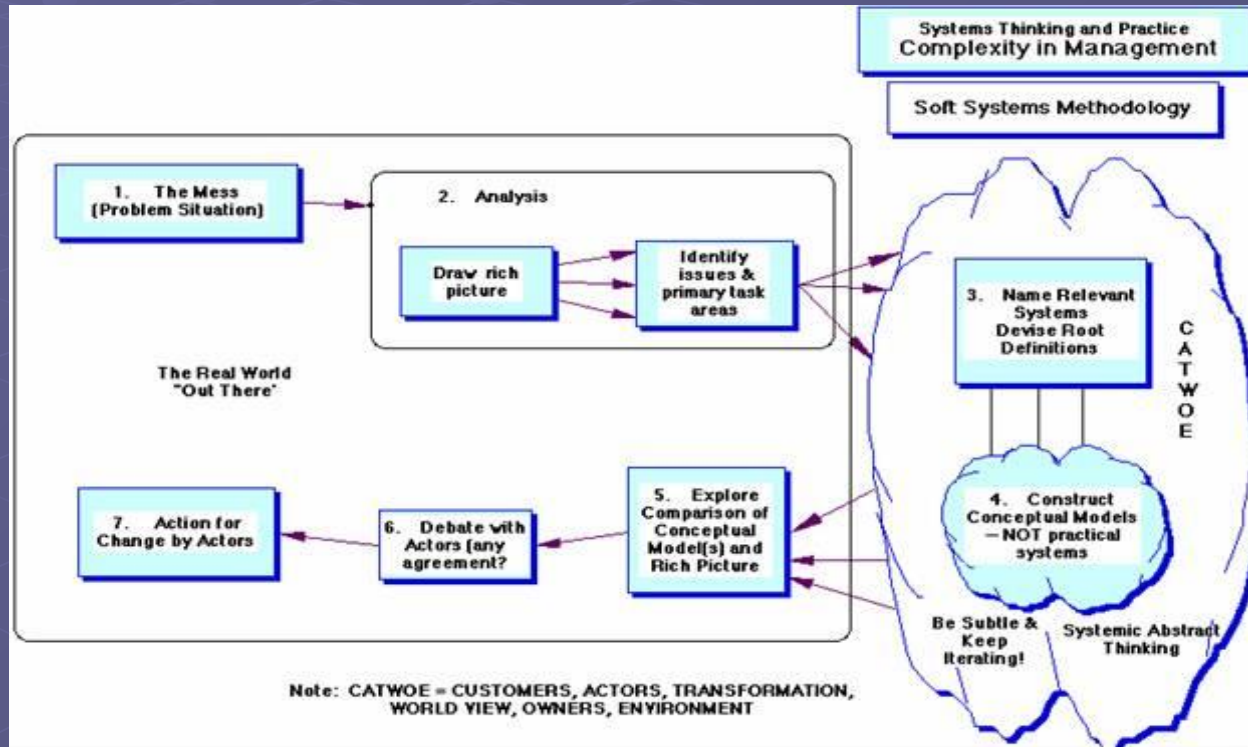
Systems Thinking and Practice
Complexity in Management

Soft Systems Methodology

1. The Mess (Problem Situation)

2. Analysis

Draw rich picture

Identify issues & primary task areas

3. Name Relevant Systems Devise Root Definitions

C A T W O E

The Real World "Out There"

4. Construct Conceptual Models — NOT practical systems

5. Explore Comparison of Conceptual Model(s) and Rich Picture

6. Debate with Actors (any agreement?

7. Action for Change by Actors

Be Subtle & Keep Iterating!

Systemic Abstract Thinking

Note: CATWOE = CUSTOMERS, ACTORS, TRANSFORMATION, WORLD VIEW, OWNERS, ENVIRONMENT